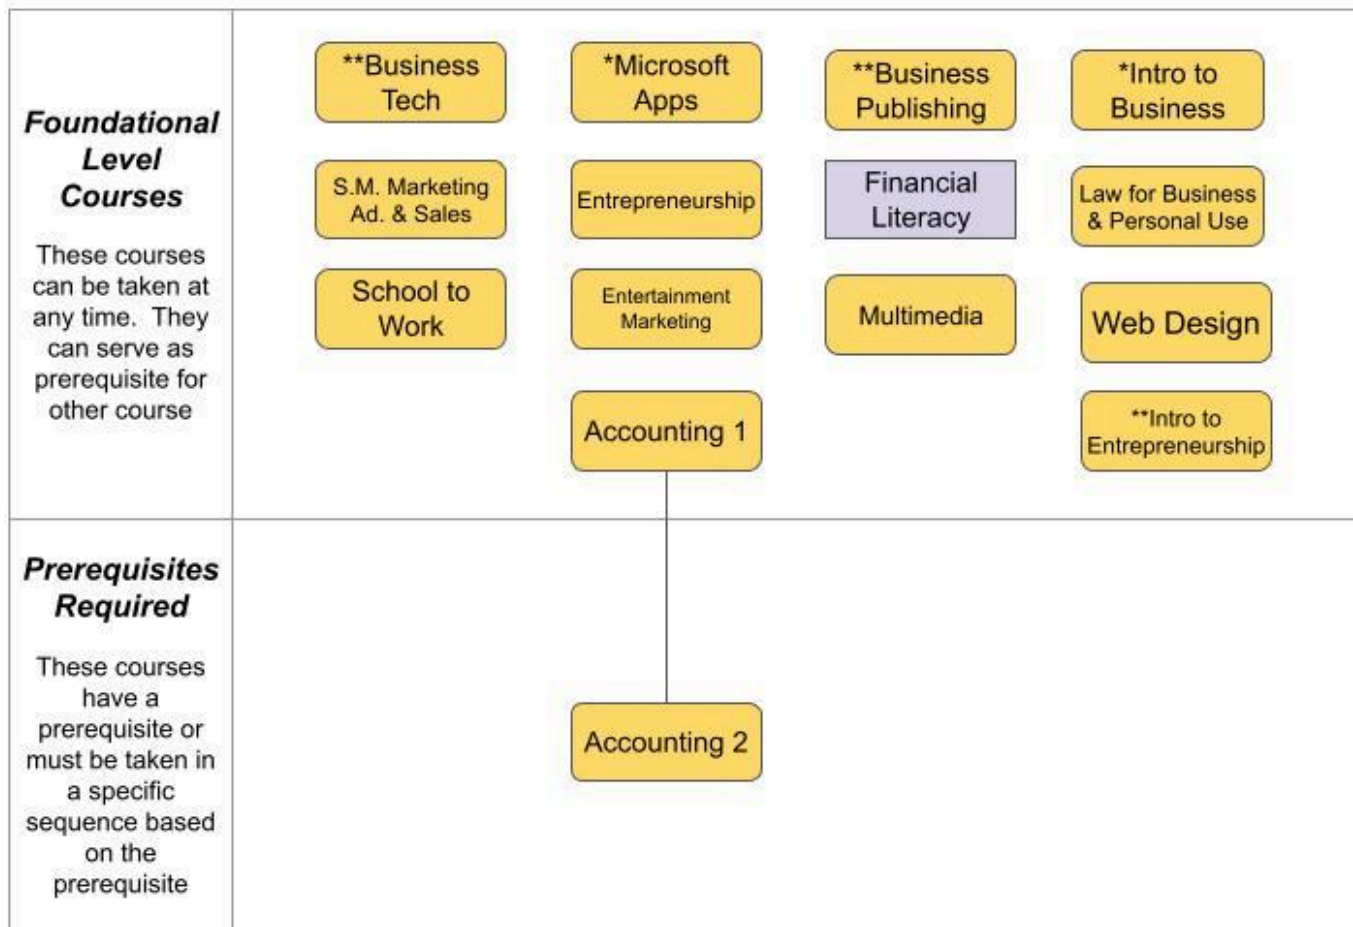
Foundational Level Courses

These courses can be taken at any time. They can serve as prerequisite for other course

**Business Tech

*Microsoft Apps

**Business Publishing

*Intro to Business

S.M. Marketing Ad. & Sales

Entrepreneurship

Financial Literacy

Law for Business & Personal Use

School to Work

Entertainment Marketing

Multimedia

Web Design

Accounting 1

**Intro to Entrepreneurship

Prerequisites Required

These courses have a prerequisite or must be taken in a specific sequence based on the prerequisite

Accounting 2